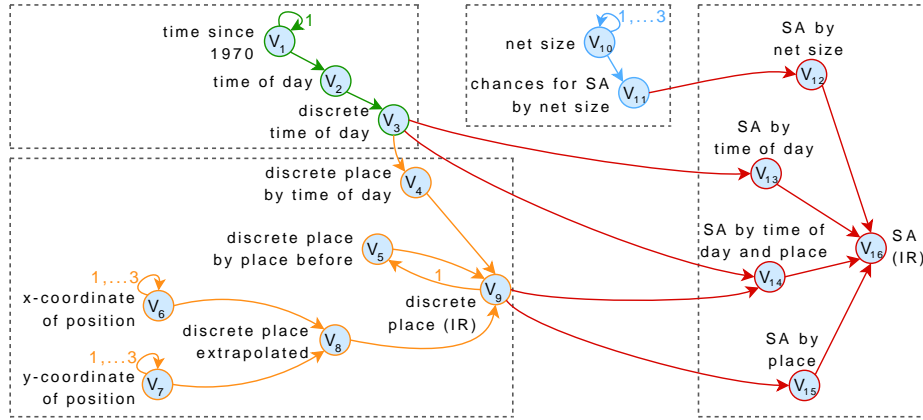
time since 1970
$V_1$
1
time of day
$V_2$
discrete time of day
$V_3$
net size
$V_{10}$
1,...3
chances for SA by net size
$V_{11}$
SA by net size
$V_{12}$
SA by time of day
$V_{13}$
discrete place by time of day
$V_4$
discrete place by place before
$V_5$
1
SA by time of day and place
$V_{14}$
SA (IR)
$V_{16}$
1,...3
x-coordinate of position
$V_6$
discrete place extrapolated
$V_8$
discrete place (IR)
$V_9$
1,...3
y-coordinate of position
$V_7$
SA by place
$V_{15}$